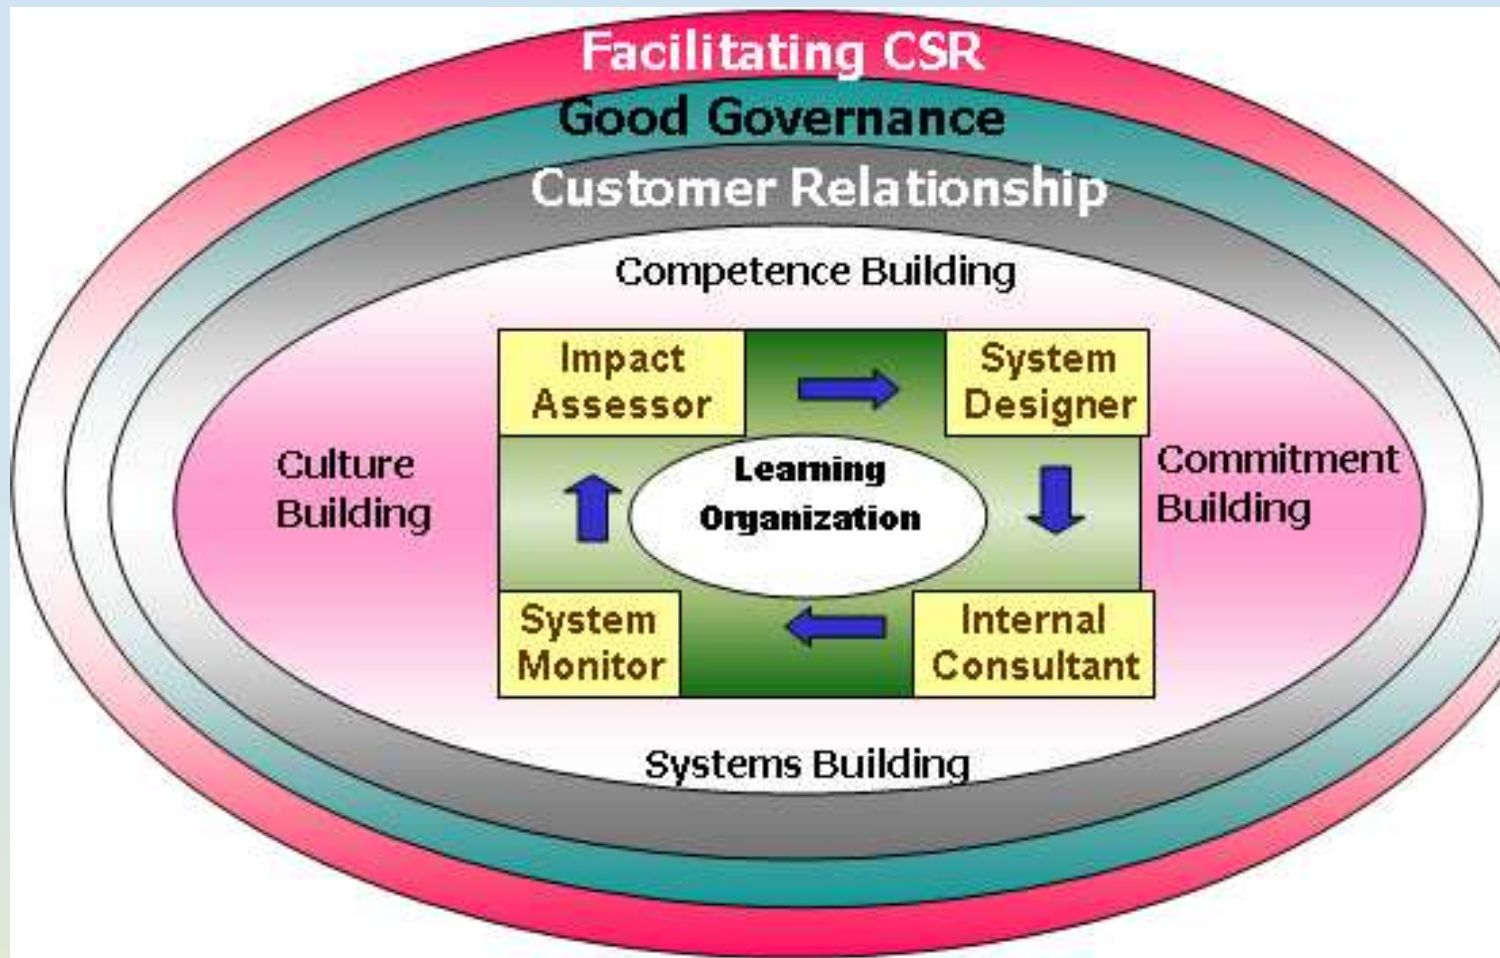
Facilitating CSR
Good Governance
Customer Relationship
Competence Building

Impact Assessor
System Designer

Culture Building

Learning Organization

Commitment Building

System Monitor
Internal Consultant

Systems Building